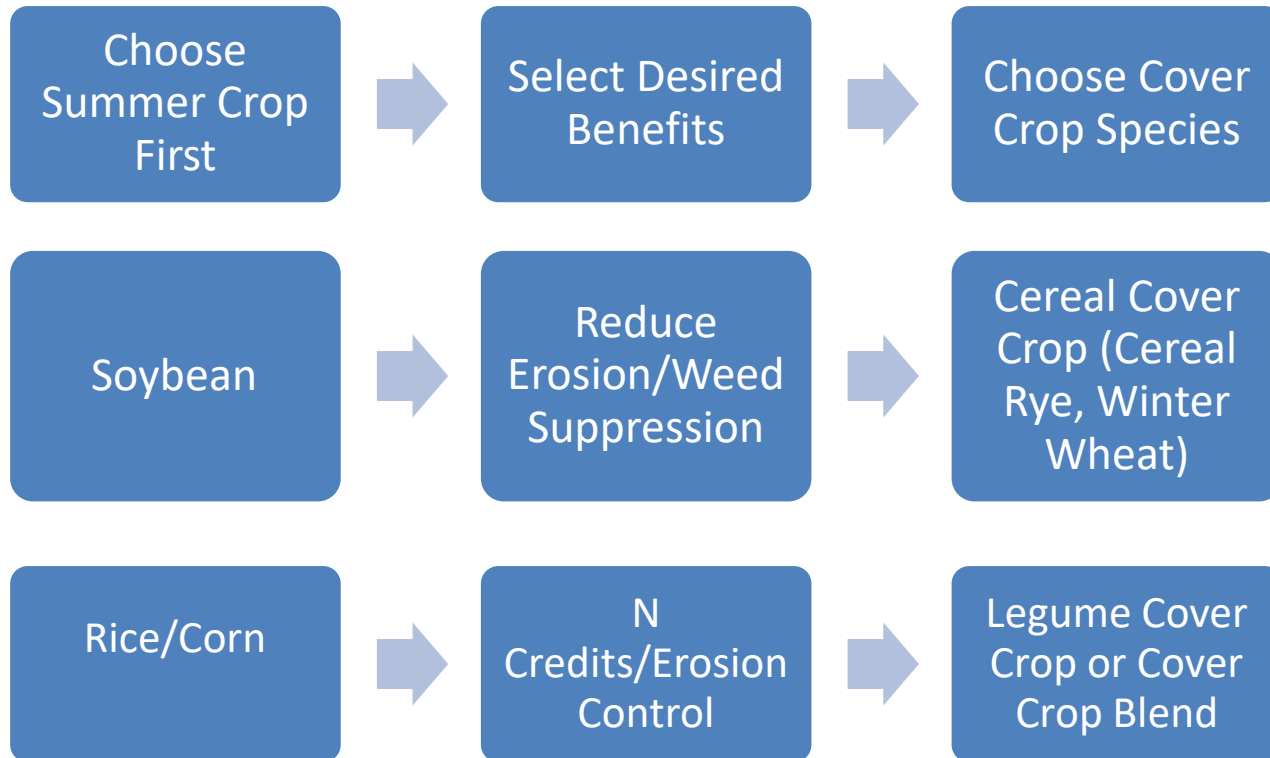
Choose Summer Crop First

Select Desired Benefits

Choose Cover Crop Species

Soybean

Reduce Erosion/Weed Suppression

Cereal Cover Crop (Cereal Rye, Winter Wheat)

Rice/Corn

N Credits/Erosion Control

Legume Cover Crop or Cover Crop Blend